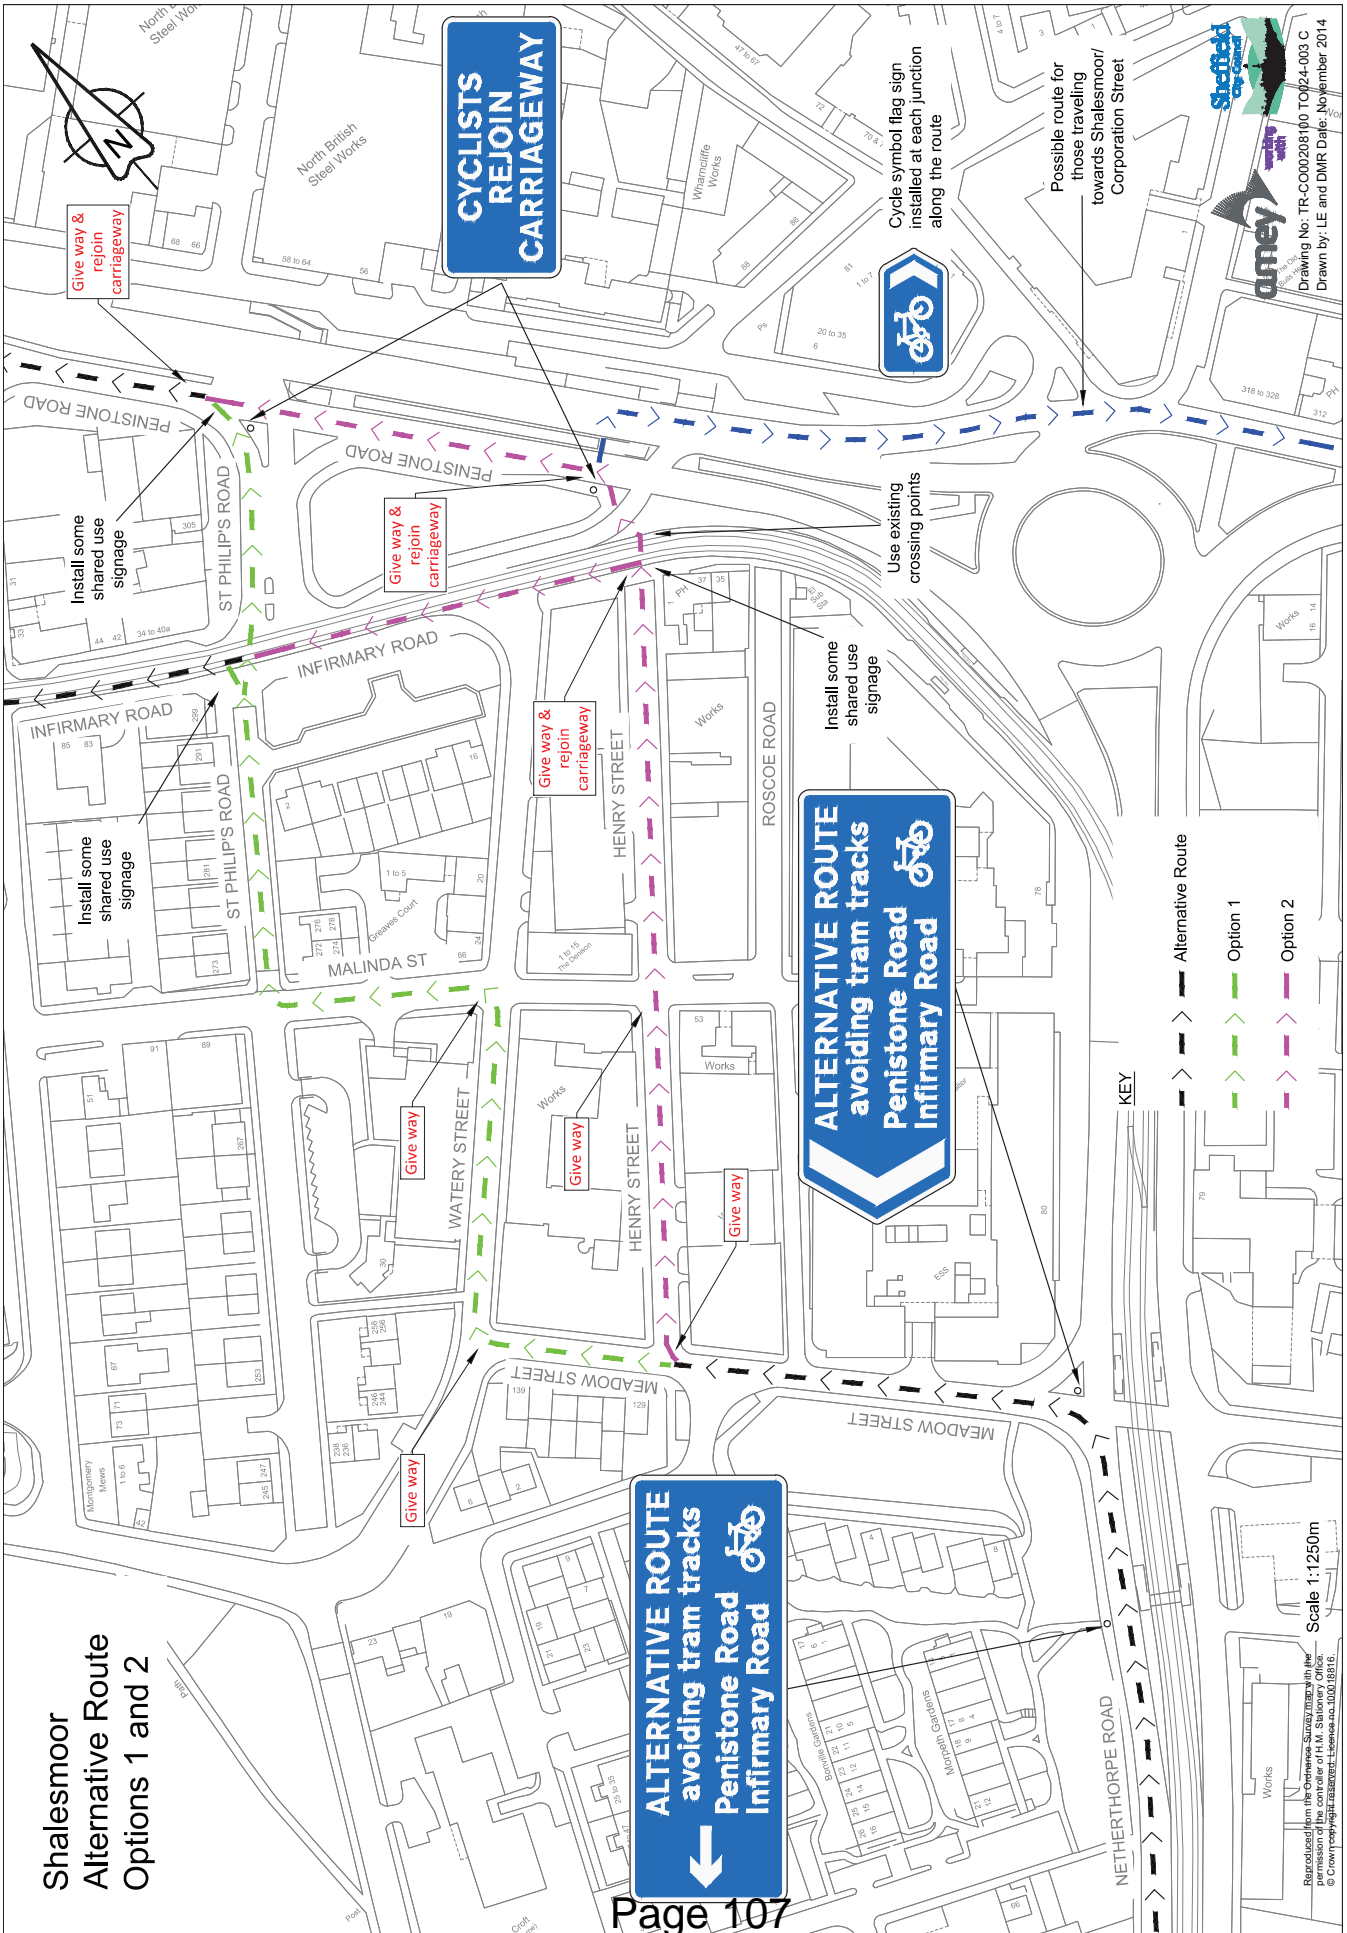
Shalesmoor
Alternative Route
Options 1 and 2

CYCLISTS
REJOIN
CARRIAGEWAY

Give way & rejoin carriageway

Install some shared use signage

Give way & rejoin carriageway

Use existing crossing points

Install some shared use signage

Give way & rejoin carriageway

Install some shared use signage

Cycle symbol flag sign installed at each junction along the route

Possible route for those traveling towards Shalesmoor/ Corporation Street

Drawing No: TR-CO00208100 TO/24-003 C
Drawn by: LE and DMR Date: November 2014

Sheffield City Council

working with

amey

ALTERNATIVE ROUTE
avoiding tram tracks
Penistone Road
Infirmary Road

ALTERNATIVE ROUTE
avoiding tram tracks
Penistone Road
Infirmary Road

Give way

Give way

Give way

Give way

KEY
Alternative Route
Option 1
Option 2

PENISTONE ROAD
PENISTONE ROAD
ST PHILIP'S ROAD
INFIRMARY ROAD
INFIRMARY ROAD
ST PHILIP'S ROAD
HENRY STREET
ROSCOE ROAD
MALINDA ST
WATERY STREET
HENRY STREET
MEADOW STREET
MEADOW STREET
NETHERTHORPE ROAD

North British Steel Works
North Steel Wo
Wharncliffe Works
Works
Works
Works
Works
Greaves Court
Montgomery Mews
Bonville Gardens
Morpeth Gardens
PH
PH
ESS

Scale 1:1250m

Reproduced from the Ordnance Survey map with the permission of the Controller of H.M. Stationery Office. © Crown copyright reserved. Licence no. 100018816.

Page 107